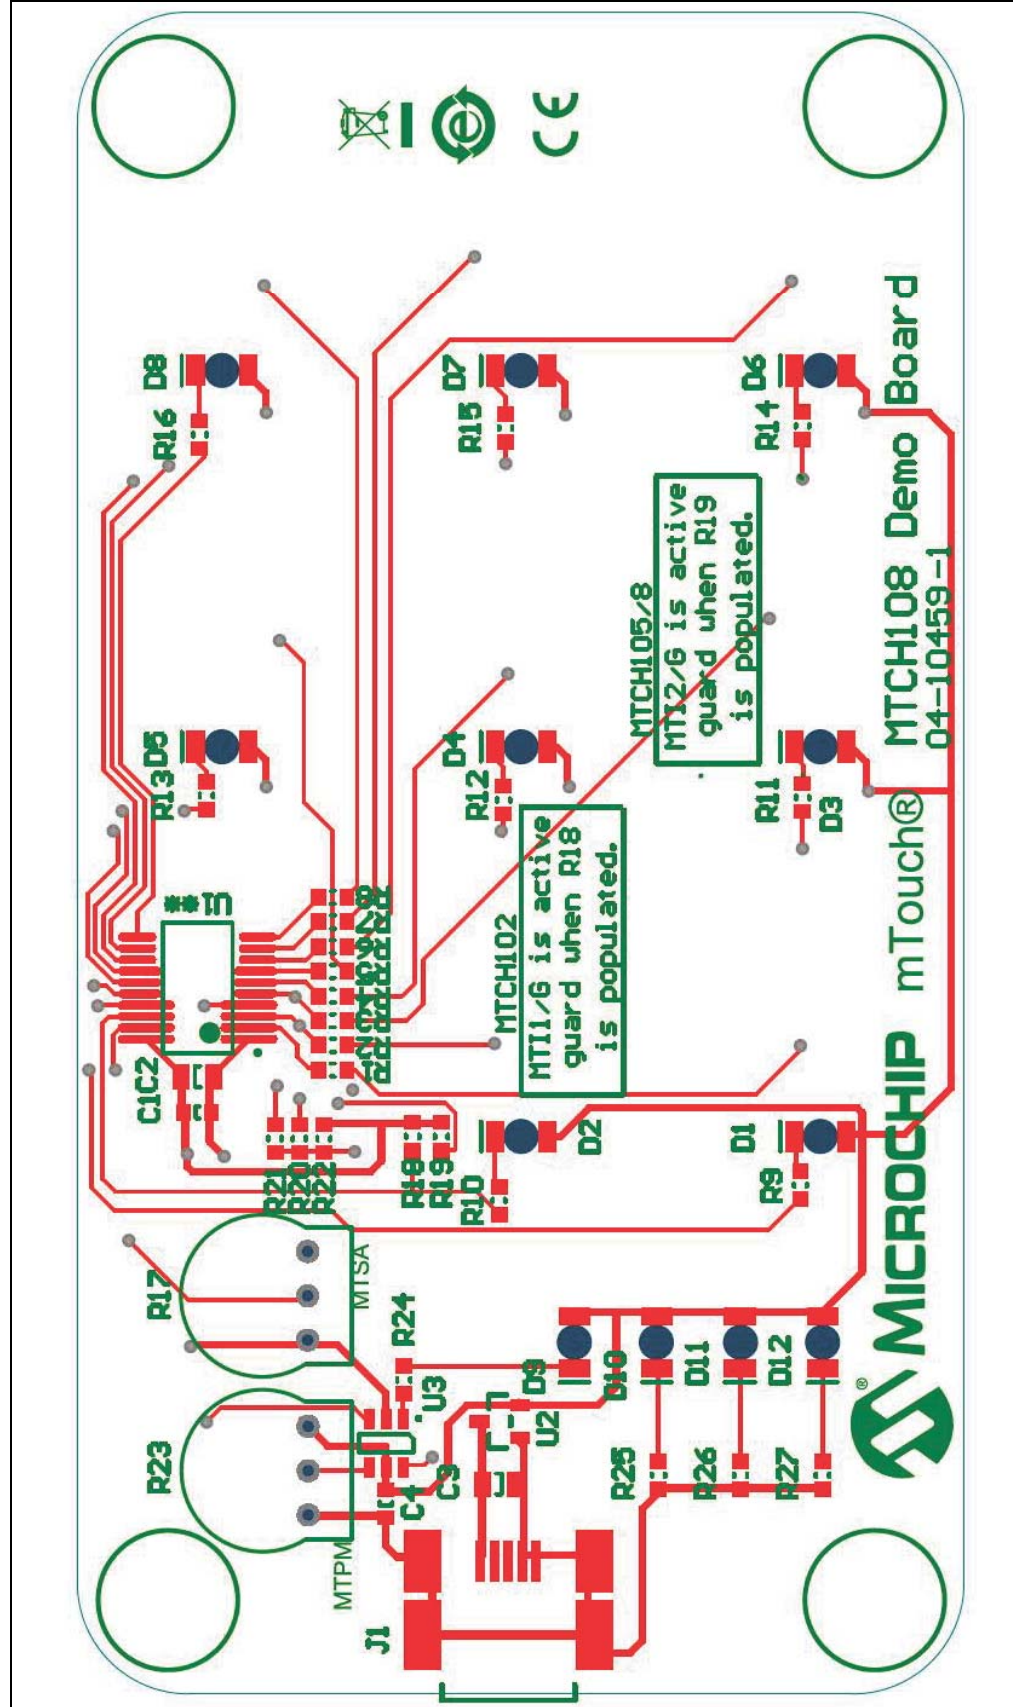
D8
R16
D7
R15
D6
R14
MTCH105/8
MTI2/6 is active guard when R19 is populated.
MTCH108 Demo Board
04-10459-1
D5
R13
D4
R12
D3
R11
U1
MTCH102
MTI1/6 is active guard when R18 is populated.
mTouch®
C1C2
R21
R20
R22
R18
R19
R10
D2
D1
R9
MICROCHIP
R17
MTSA
R24
U3
D9
D10
D11
D12
R23
U2
C3
C4
R25
R26
R27
MTPM
J1